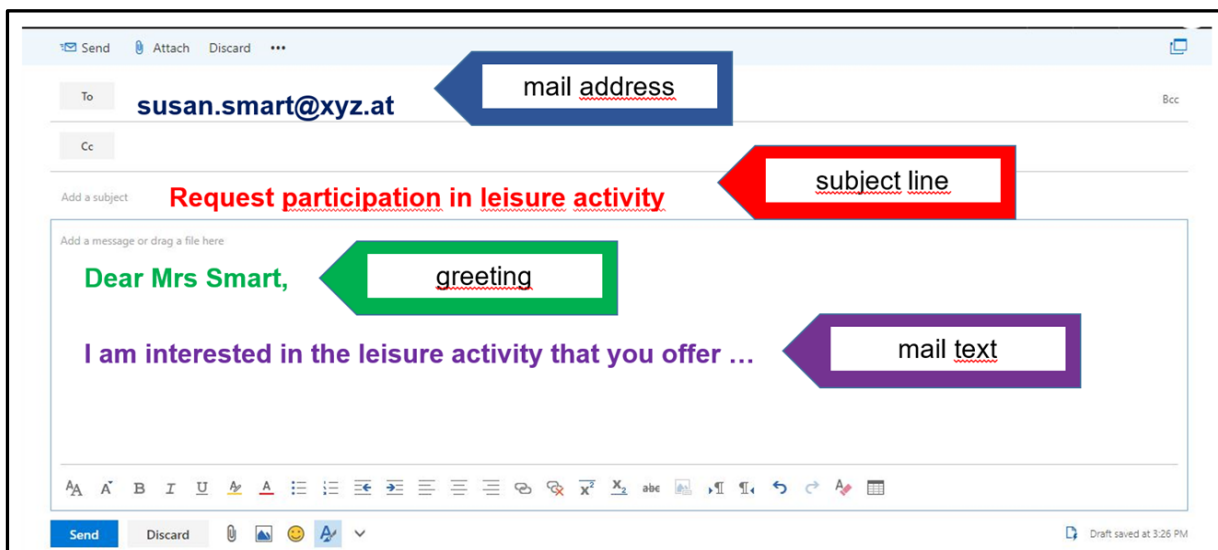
Send Attach Discard •••

To susan.smart@xyz.at

mail address

Bcc

Cc

Add a subject Request participation in leisure activity

subject line

Add a message or drag a file here

Dear Mrs Smart,

greeting

I am interested in the leisure activity that you offer …

mail text

Send Discard

Draft saved at 3:26 PM